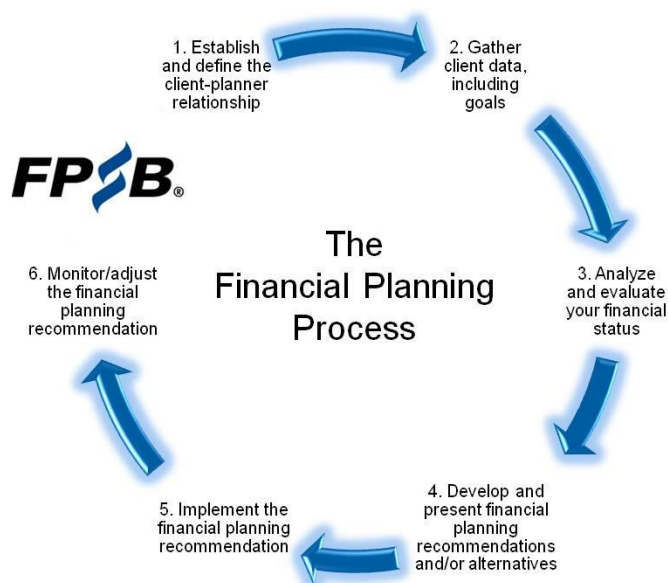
1. Establish and define the client-planner relationship

2. Gather client data, including goals

FPSB®

The Financial Planning Process

6. Monitor/adjust the financial planning recommendation

3. Analyze and evaluate your financial status

5. Implement the financial planning recommendation

4. Develop and present financial planning recommendations and/or alternatives